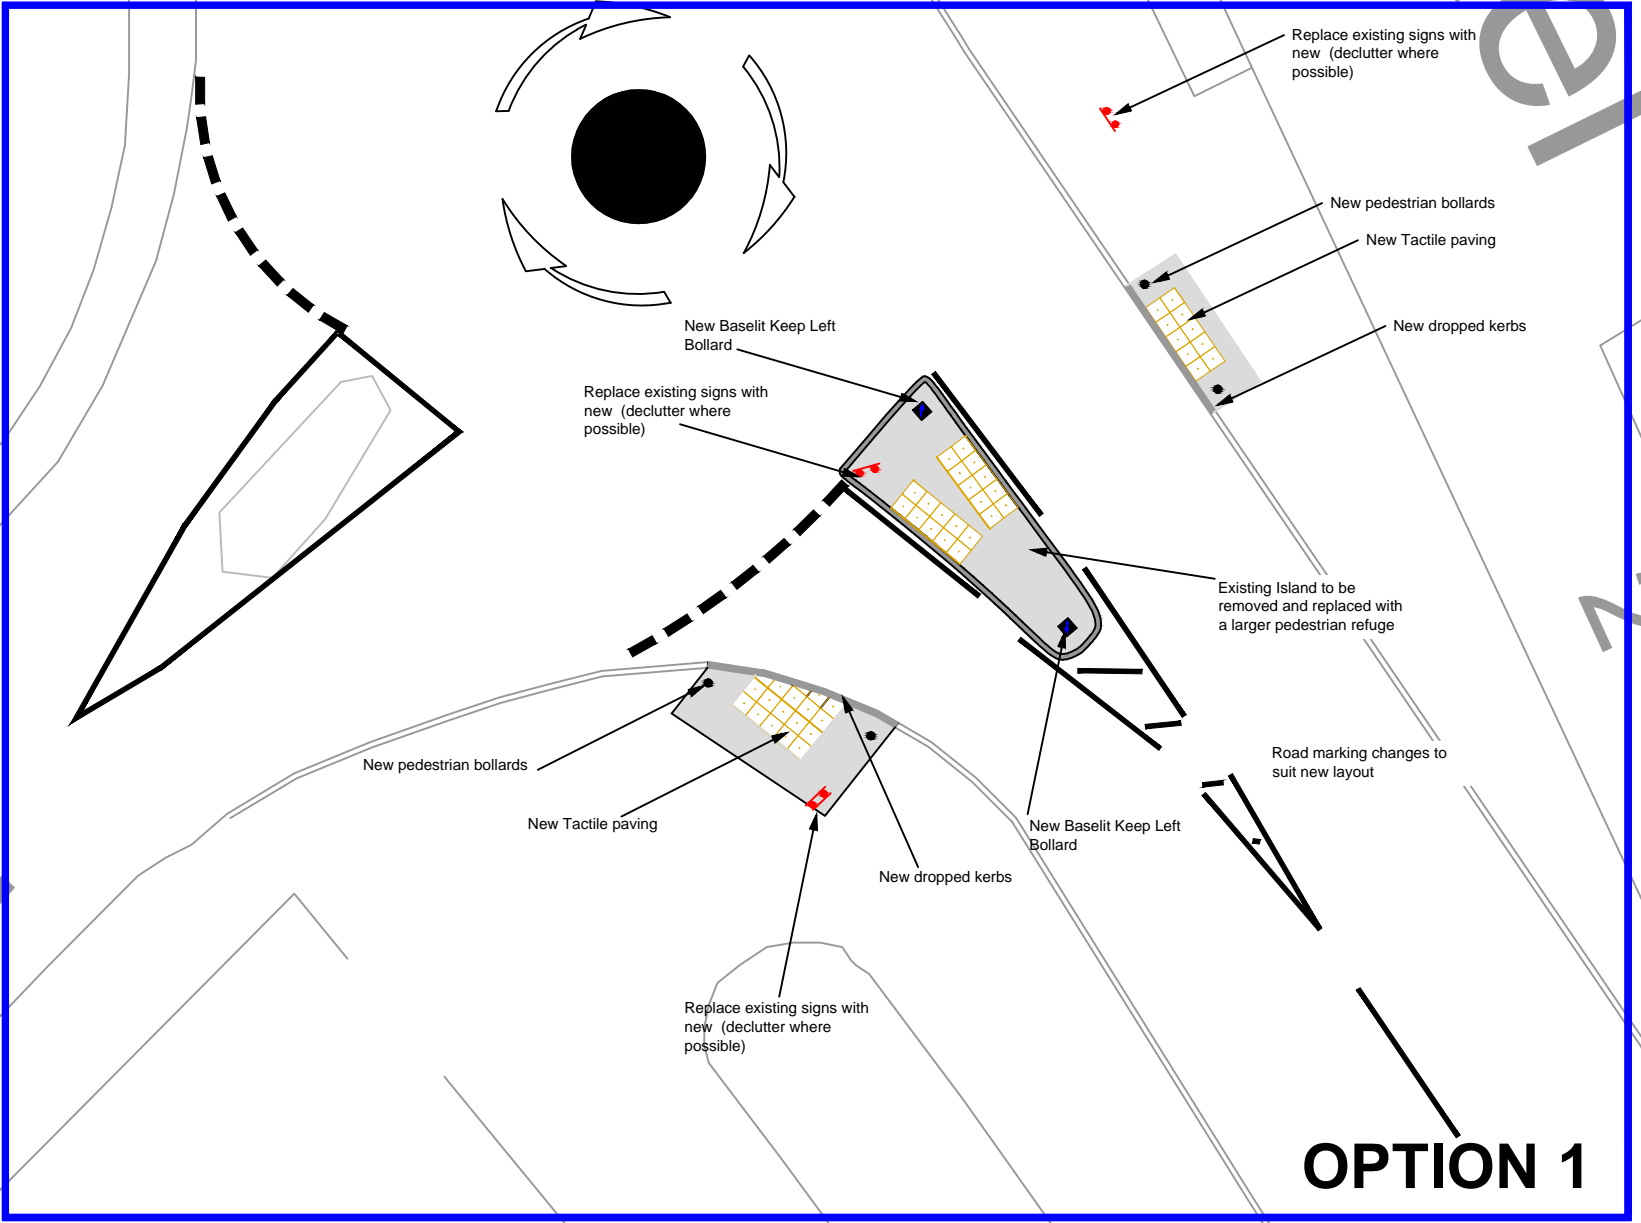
Replace existing signs with new (declutter where possible)

New pedestrian bollards

New Tactile paving

New dropped kerbs

New Baselit Keep Left Bollard

Replace existing signs with new (declutter where possible)

Existing Island to be removed and replaced with a larger pedestrian refuge

Road marking changes to suit new layout

New pedestrian bollards

New Tactile paving

New Baselit Keep Left Bollard

New dropped kerbs

Replace existing signs with new (declutter where possible)

OPTION 1